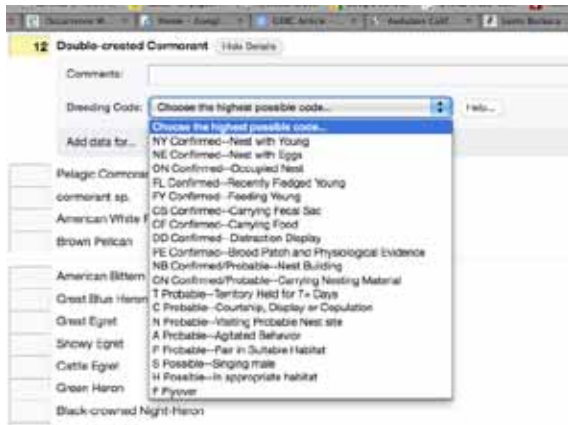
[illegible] Occurrence M... Home - Googl... USGC Article... Audubon CAS Santa Barbara

12 Double-crested Cormorant Hide Details

Comments:

Breeding Code: Choose the highest possible code... Help...

Add data for...

Choose the highest possible code...
NY Confirmed--Nest with Young
NE Confirmed--Nest with Eggs
ON Confirmed--Occupied Nest
FL Confirmed--Recently Fledged Young
FY Confirmed--Feeding Young
CS Confirmed--Carrying Fecal Sac
CF Confirmed--Carrying Food
DD Confirmed--Distraction Display
PE Confirmed--Brood Patch and Physiological Evidence
NB Confirmed/Probable--Nest Building
CN Confirmed/Probable--Carrying Nesting Material
T Probable--Territory Held for 7+ Days
C Probable--Courtship, Display or Copulation
N Probable--Visiting Probable Nest site
A Probable--Agitated Behavior
P Probable--Pair in Suitable Habitat
S Possible--Singing male
H Possible--In appropriate habitat
F Flyover

Pelagic Cormora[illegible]

cormorant sp.

American White P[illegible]

Brown Pelican

American Bittern

Great Blue Heron

Great Egret

Snowy Egret

Cattle Egret

Green Heron

Black-crowned Night-Heron